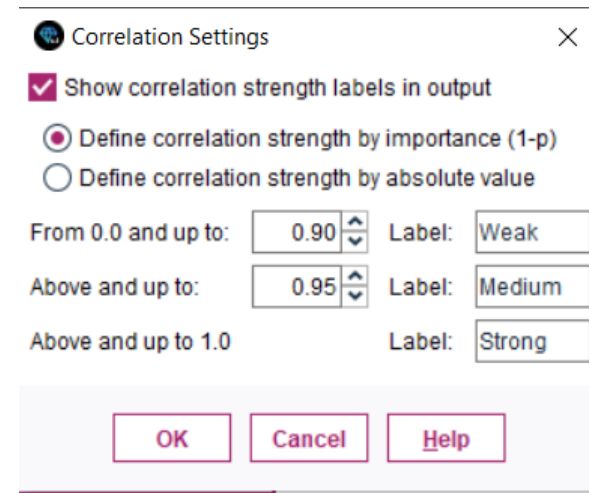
Correlation Settings

×

Show correlation strength labels in output

Define correlation strength by importance (1-p)

Define correlation strength by absolute value

From 0.0 and up to: 0.90 Label: Weak

Above and up to: 0.95 Label: Medium

Above and up to 1.0 Label: Strong

OK Cancel Help